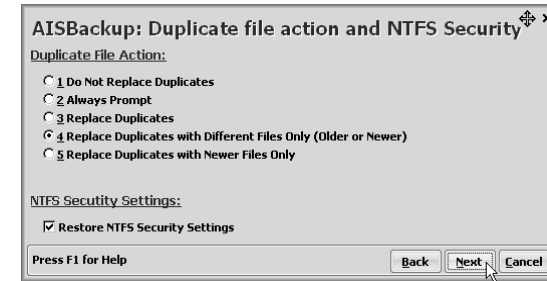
AISBackup: Duplicate file action and NTFS Security

Duplicate File Action:

1 Do Not Replace Duplicates
2 Always Prompt
3 Replace Duplicates
4 Replace Duplicates with Different Files Only (Older or Newer)
5 Replace Duplicates with Newer Files Only

NTFS Secutity Settings:

Restore NTFS Security Settings

Press F1 for Help

Back Next Cancel